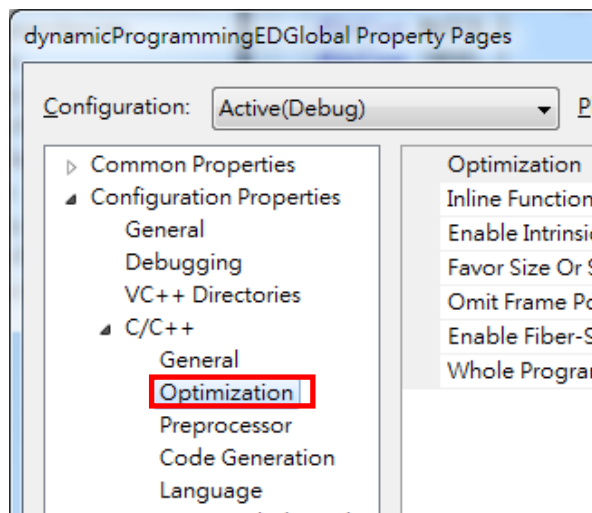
dynamicProgrammingEDGlobal Property Pages

Configuration: Active(Debug)

P

Common Properties
Configuration Properties
General
Debugging
VC++ Directories
C/C++
General
Optimization
Preprocessor
Code Generation
Language

Optimization
Inline Function
Enable Intrinsi
Favor Size Or S
Omit Frame Po
Enable Fiber-S
Whole Progran